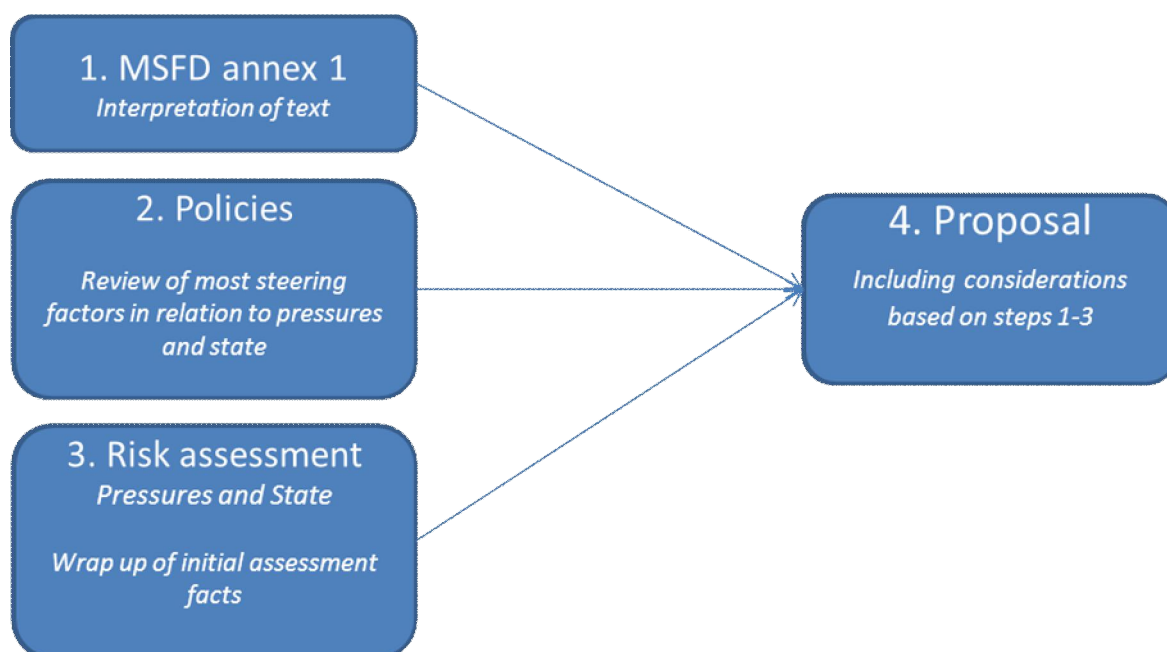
1. MSFD annex 1
Interpretation of text

2. Policies

Review of most steering factors in relation to pressures and state

3. Risk assessment
Pressures and State

Wrap up of initial assessment facts

4. Proposal

Including considerations based on steps 1-3